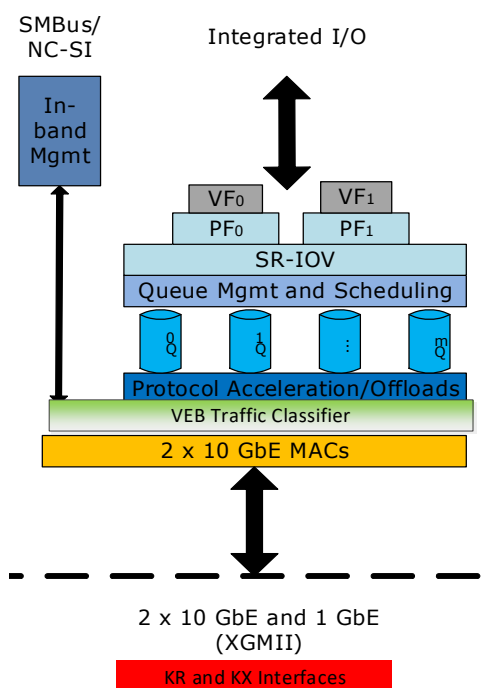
SMBus/
NC-SI

Integrated I/O

In-band Mgmt

VF0

VF1

PF0

PF1

SR-IOV

Queue Mgmt and Scheduling

Q0

Q1

⋮

Qm

Protocol Acceleration/Offloads

VEB Traffic Classifier

2 x 10 GbE MACs

2 x 10 GbE and 1 GbE
(XGMII)

KR and KX Interfaces